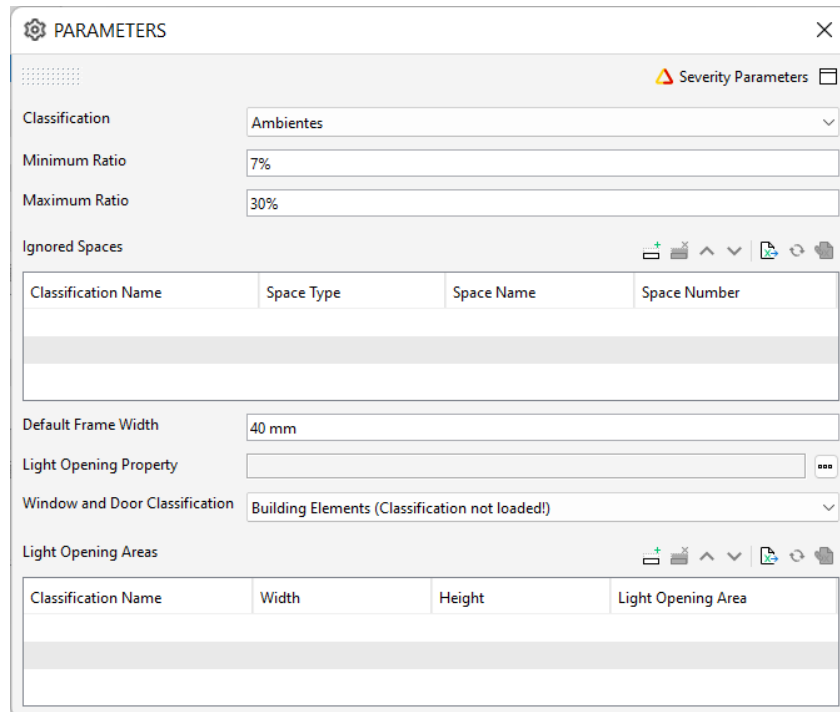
PARAMETERS

Severity Parameters

Classification
Ambientes

Minimum Ratio
7%

Maximum Ratio
30%

Ignored Spaces

| Classification Name | Space Type | Space Name | Space Number |
|---|---|---|---|
| | | | |

Default Frame Width
40 mm

Light Opening Property

Window and Door Classification
Building Elements (Classification not loaded!)

Light Opening Areas

| Classification Name | Width | Height | Light Opening Area |
|---|---|---|---|
| | | | |